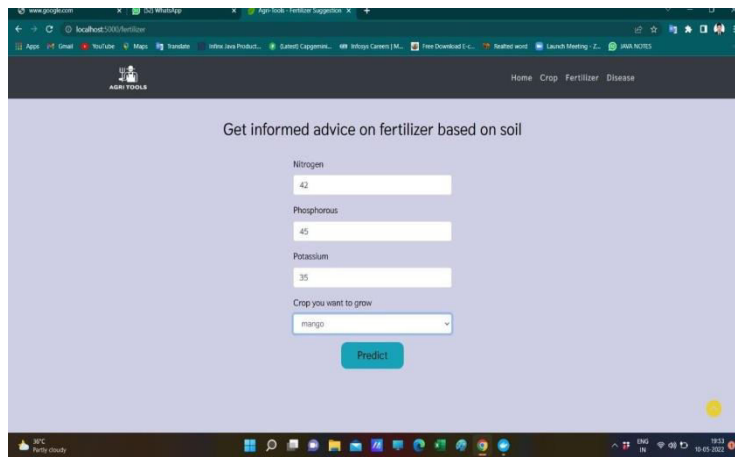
www.google.com
(52) WhatsApp
Agri-Tools - Fertilizer Suggestion
localhost:5000/fertilizer
Apps Gmail YouTube Maps Translate Infinx Java Product... (Latest) Capgemini... Infosys Careers | M... Free Download E-c... Realted word Launch Meeting - Z... JAVA NOTES

AGRI TOOLS
Home Crop Fertilizer Disease

Get informed advice on fertilizer based on soil

Nitrogen
42

Phosphorous
45

Potassium
35

Crop you want to grow
mango

Predict

30°C
Partly cloudy
ENG IN
19:53
10-05-2022